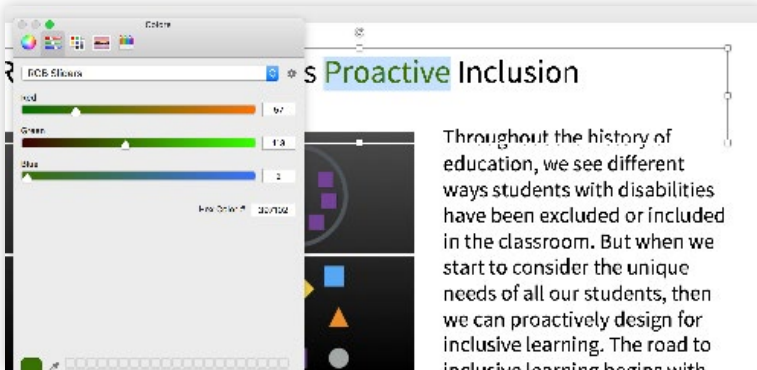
Colors

RGB Sliders

Red

67

Green

113

Blue

2

Hex Color # 3D7102

R s Proactive Inclusion

Throughout the history of education, we see different ways students with disabilities have been excluded or included in the classroom. But when we start to consider the unique needs of all our students, then we can proactively design for inclusive learning. The road to inclusive learning begins with